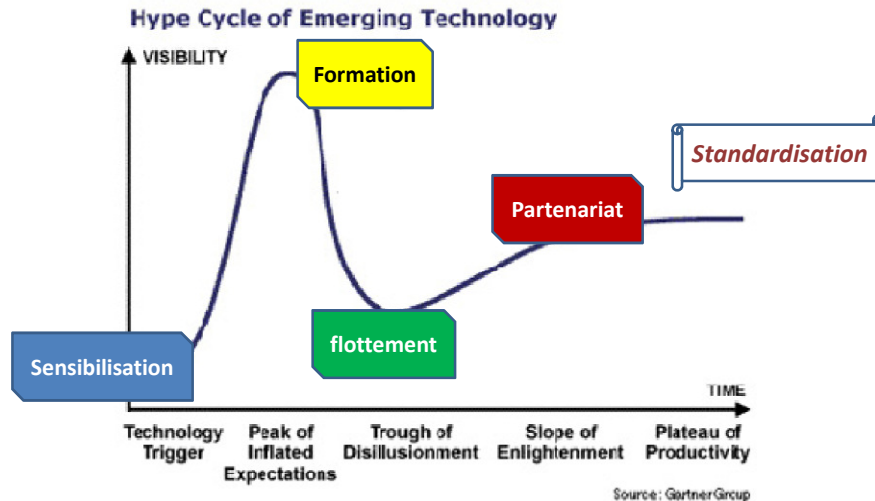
Hype Cycle of Emerging Technology

VISIBILITY

Formation

Standardisation

Partenariat

flottement

Sensibilisation

TIME

Technology Trigger

Peak of Inflated Expectations

Trough of Disillusionment

Slope of Enlightenment

Plateau of Productivity

Source: GartnerGroup